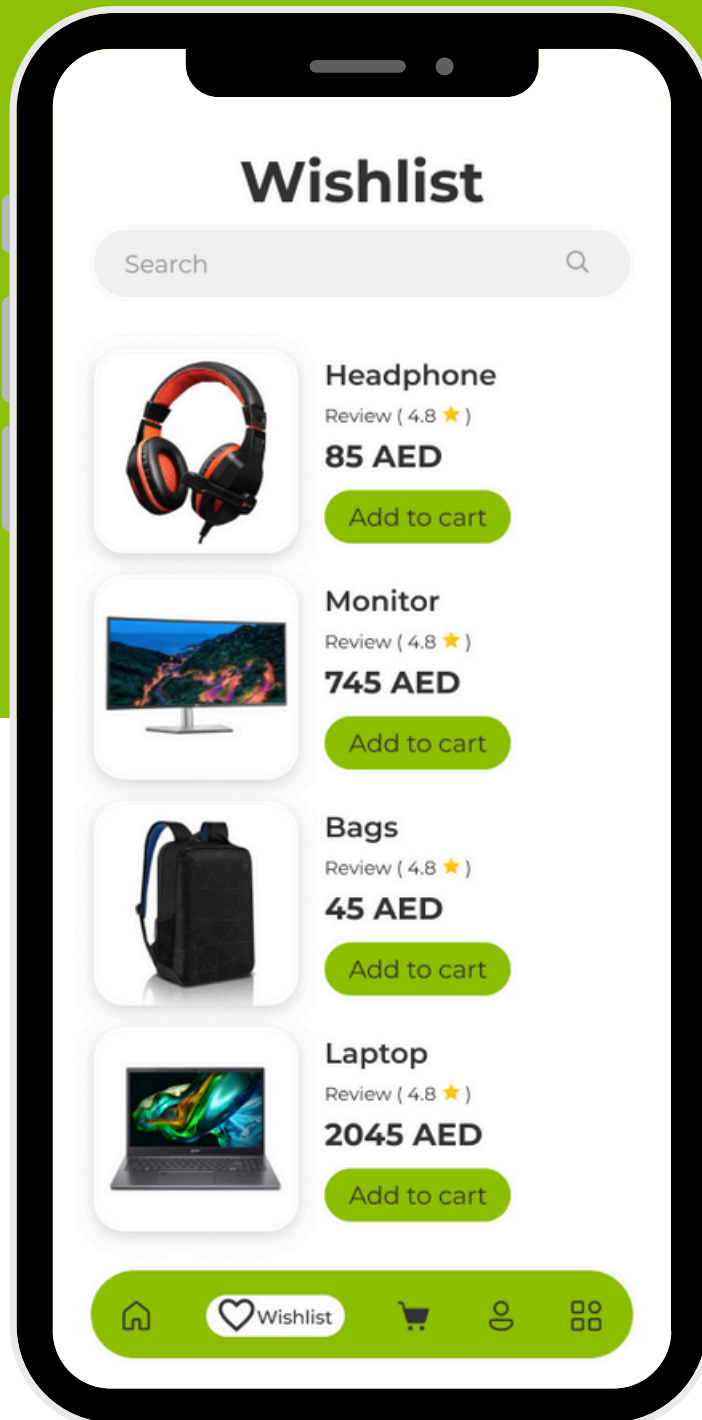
Wishlist

Search

Headphone
Review ( 4.8 ★ )
85 AED
Add to cart

Monitor
Review ( 4.8 ★ )
745 AED
Add to cart

Bags
Review ( 4.8 ★ )
45 AED
Add to cart

Laptop
Review ( 4.8 ★ )
2045 AED
Add to cart

Wishlist